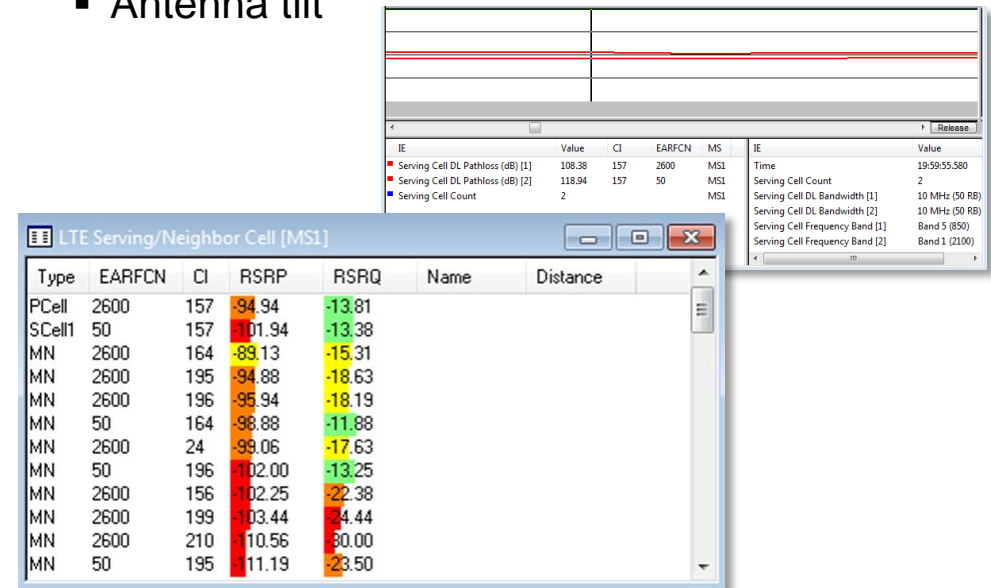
▪ Antenna tilt

Release

| IE | Value | CI | EARFCN | MS |
|---|---|---|---|---|
| Serving Cell DL Pathloss (dB) [1] | 108.38 | 157 | 2600 | MS1 |
| Serving Cell DL Pathloss (dB) [2] | 118.94 | 157 | 50 | MS1 |
| Serving Cell Count | 2 | | | MS1 |

| IE | Value |
|---|---|
| Time | 19:59:55.580 |
| Serving Cell Count | 2 |
| Serving Cell DL Bandwidth [1] | 10 MHz (50 RB) |
| Serving Cell DL Bandwidth [2] | 10 MHz (50 RB) |
| Serving Cell Frequency Band [1] | Band 5 (850) |
| Serving Cell Frequency Band [2] | Band 1 (2100) |

LTE Serving/Neighbor Cell [MS1]

| Type | EARFCN | CI | RSRP | RSRQ | Name | Distance |
|---|---|---|---|---|---|---|
| PCell | 2600 | 157 | -94.94 | -13.81 | | |
| SCell1 | 50 | 157 | -101.94 | -13.38 | | |
| MN | 2600 | 164 | -89.13 | -15.31 | | |
| MN | 2600 | 195 | -94.88 | -18.63 | | |
| MN | 2600 | 196 | -95.94 | -18.19 | | |
| MN | 50 | 164 | -98.88 | -11.88 | | |
| MN | 2600 | 24 | -99.06 | -17.63 | | |
| MN | 50 | 196 | -102.00 | -13.25 | | |
| MN | 2600 | 156 | -102.25 | -22.38 | | |
| MN | 2600 | 199 | -103.44 | -24.44 | | |
| MN | 2600 | 210 | -110.56 | -30.00 | | |
| MN | 50 | 195 | -111.19 | -23.50 | | |